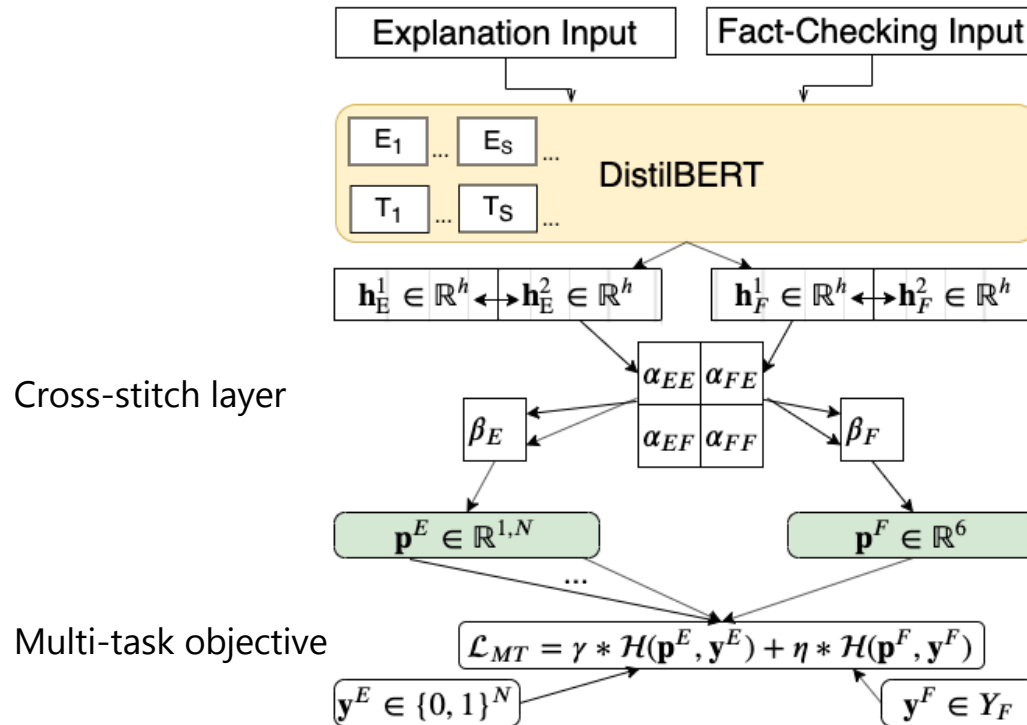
Explanation Input

Fact-Checking Input

$E_1$ ... $E_S$ ...

DistilBERT

$T_1$ ... $T_S$ ...

$\mathbf{h}_E^1 \in \mathbb{R}^h$ $\mathbf{h}_E^2 \in \mathbb{R}^h$

$\mathbf{h}_F^1 \in \mathbb{R}^h$ $\mathbf{h}_F^2 \in \mathbb{R}^h$

Cross-stitch layer

$\alpha_{EE}$ $\alpha_{FE}$

$\alpha_{EF}$ $\alpha_{FF}$

$\beta_E$

$\beta_F$

$\mathbf{p}^E \in \mathbb{R}^{1,N}$

$\mathbf{p}^F \in \mathbb{R}^6$

...

Multi-task objective

$\mathcal{L}_{MT} = \gamma * \mathcal{H}(\mathbf{p}^E, \mathbf{y}^E) + \eta * \mathcal{H}(\mathbf{p}^F, \mathbf{y}^F)$

$\mathbf{y}^E \in \{0,1\}^N$

$\mathbf{y}^F \in Y_F$